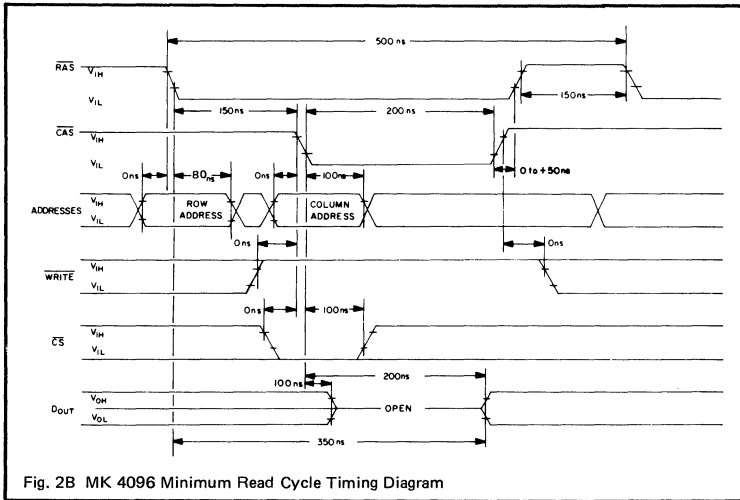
500 ns

$\overline{RAS}$ $V_{IH}$

$V_{IL}$

150ns

200 ns

150ns

$\overline{CAS}$ $V_{IH}$

$V_{IL}$

0ns

80ns

0ns

100ns

0 to +50ns

ADDRESSES $V_{IH}$ $V_{IL}$

ROW ADDRESS

COLUMN ADDRESS

0ns

0ns

$\overline{WRITE}$ $V_{IH}$

$V_{IL}$

0ns

100ns

$\overline{CS}$ $V_{IH}$

$V_{IL}$

100 ns

200ns

$D_{OUT}$ $V_{OH}$ $V_{OL}$

OPEN

350 ns

Fig. 2B MK 4096 Minimum Read Cycle Timing Diagram